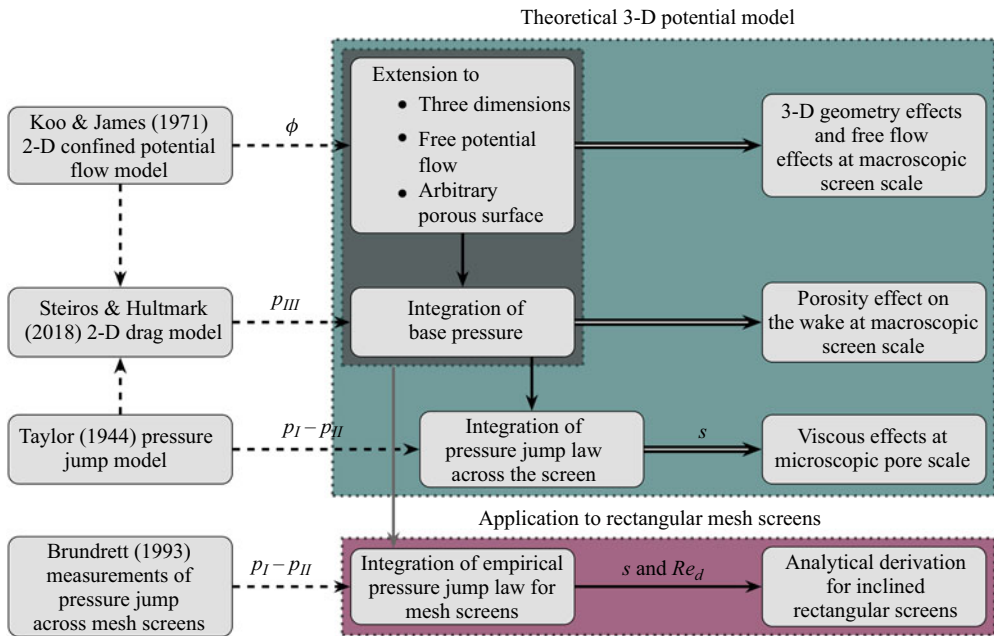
Theoretical 3-D potential model

Koo & James (1971) 2-D confined potential flow model

$\phi$

Extension to
• Three dimensions
• Free potential flow
• Arbitrary porous surface

3-D geometry effects and free flow effects at macroscopic screen scale

Steiros & Hultmark (2018) 2-D drag model

$p_{III}$

Integration of base pressure

Porosity effect on the wake at macroscopic screen scale

Taylor (1944) pressure jump model

$p_I - p_{II}$

Integration of pressure jump law across the screen

$s$

Viscous effects at microscopic pore scale

Application to rectangular mesh screens

Brundrett (1993) measurements of pressure jump across mesh screens

$p_I - p_{II}$

Integration of empirical pressure jump law for mesh screens

$s$ and $Re_d$

Analytical derivation for inclined rectangular screens